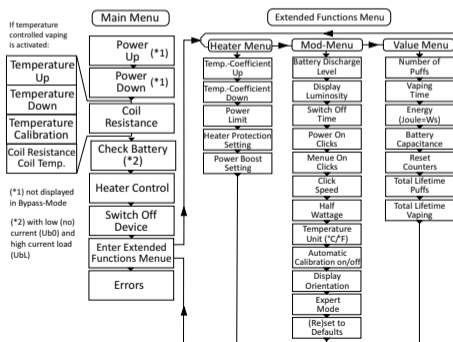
If temperature controlled vaping is activated:

Temperature Up

Temperature Down

Temperature Calibration

Coil Resistance Coil Temp.

(*1) not displayed in Bypass-Mode

(*2) with low (no) current (Ub0) and high current load (UbL)

Main Menu

Power Up (*1)

Power Down (*1)

Coil Resistance

Check Battery (*2)

Heater Control

Switch Off Device

Enter Extended Functions Menue

Errors

Extended Functions Menu

Heater Menu

Temp.-Coefficient Up

Temp.-Coefficient Down

Power Limit

Heater Protection Setting

Power Boost Setting

Mod-Menu

Battery Discharge Level

Display Luminosity

Switch Off Time

Power On Clicks

Menue On Clicks

Click Speed

Half Wattage

Temperature Unit (°C/°F)

Automatic Calibration on/off

Display Orientation

Expert Mode

(Re)set to Defaults

Value Menu

Number of Puffs

Vaping Time

Energy (Joule=Ws)

Battery Capacitance

Reset Counters

Total Lifetime Puffs

Total Lifetime Vaping